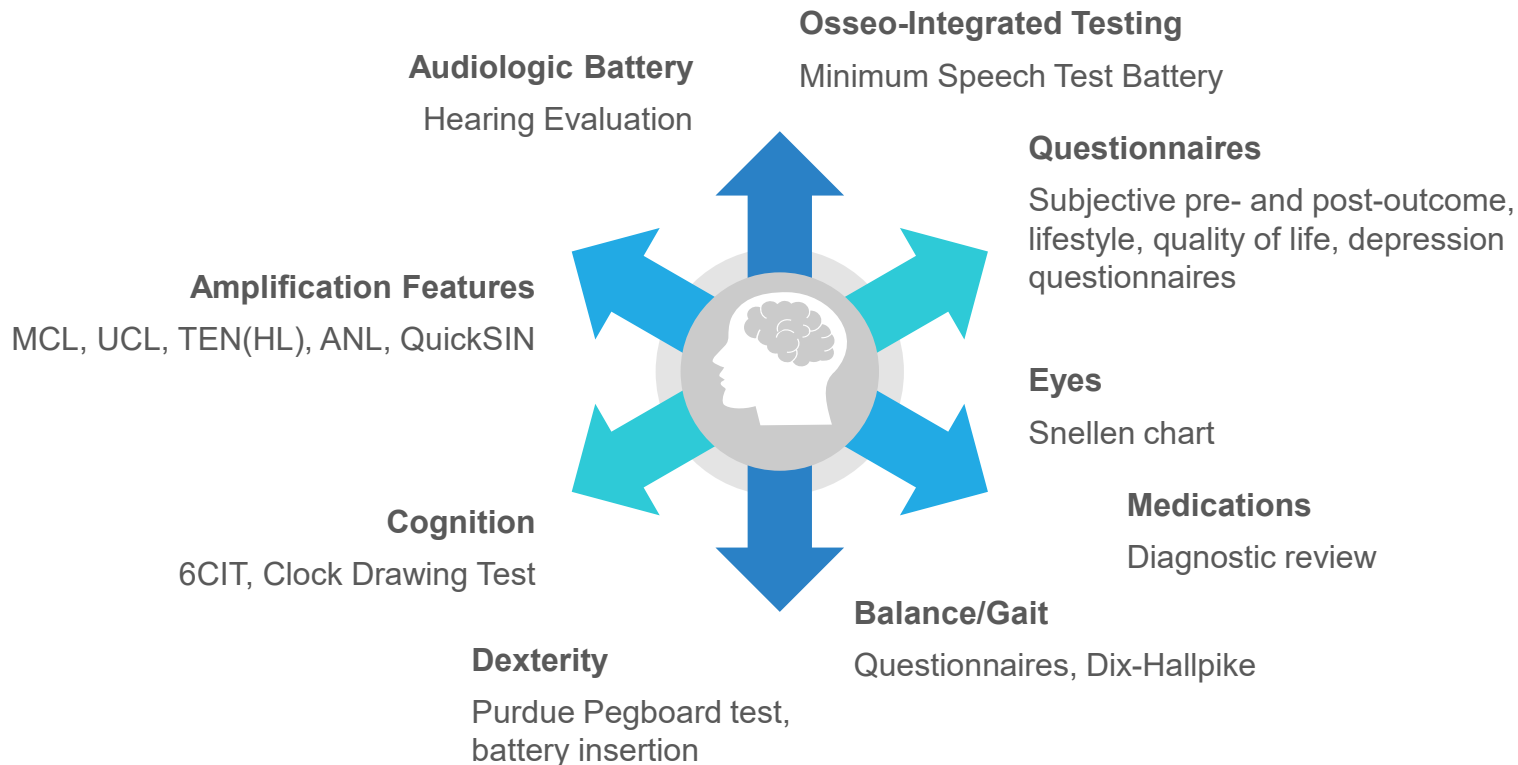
Osseo-Integrated Testing
Minimum Speech Test Battery

Audiologic Battery
Hearing Evaluation

Questionnaires
Subjective pre- and post-outcome, lifestyle, quality of life, depression questionnaires

Amplification Features
MCL, UCL, TEN(HL), ANL, QuickSIN

Eyes
Snellen chart

Medications
Diagnostic review

Cognition
6CIT, Clock Drawing Test

Balance/Gait
Questionnaires, Dix-Hallpike

Dexterity
Purdue Pegboard test, battery insertion